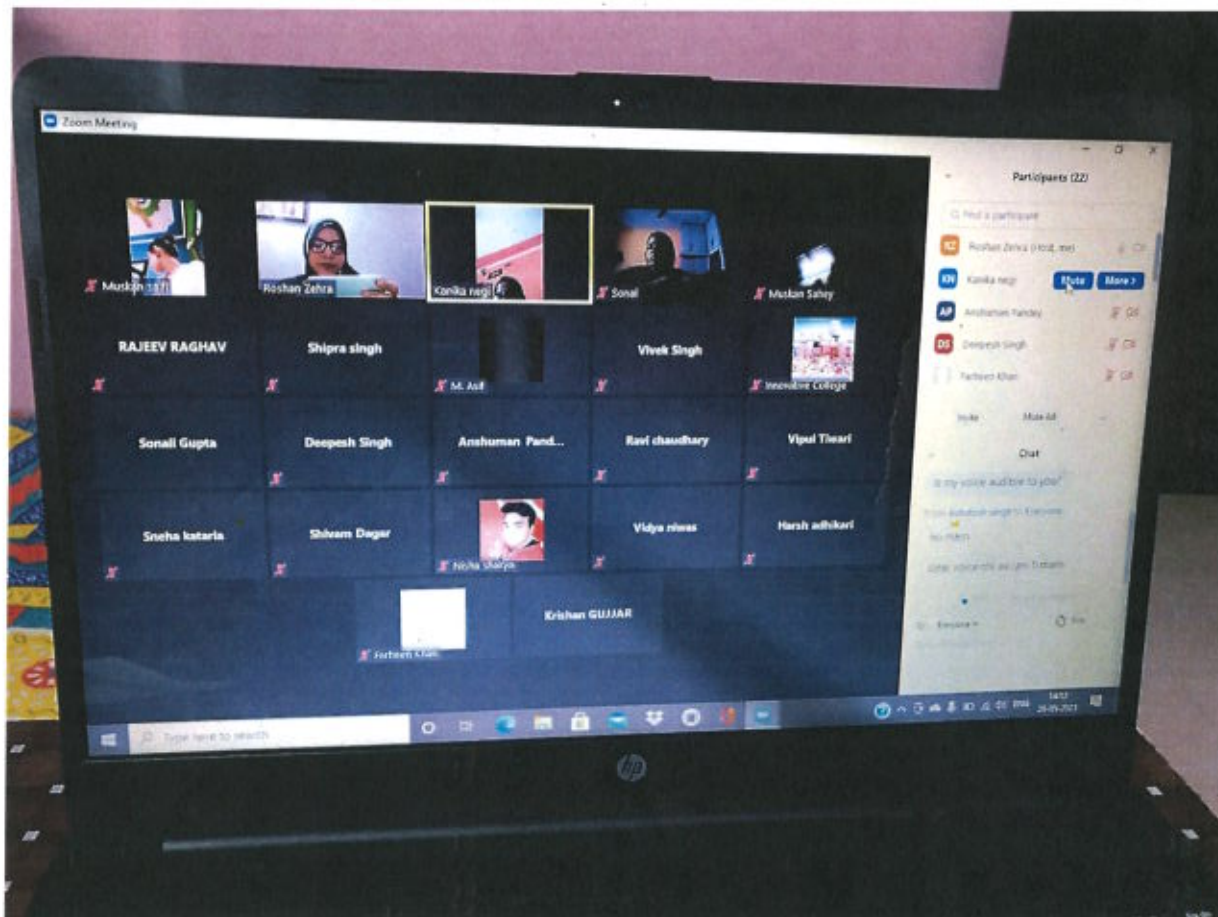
Zoom Meeting

Muskan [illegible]
Roshan Zehra
Konika negi
Sonal
Muskan Sahey

RAJEEV RAGHAV
Shipra singh
M. Asif
Vivek Singh
Innovative College

Sonali Gupta
Deepesh Singh
Anshuman Pand...
Ravi chaudhary
Vipul Tiwari

Sneha kataria
Shivam Dagar
Nisha Sharya
Vidya niwas
Harsh adhikari

Farheen Khan
Krishan GUJJAR

Participants (22)
Find a participant
RZ Roshan Zehra (Host, me)
KN Konika negi Mute More >
AP Anshuman Pandey
DS Deepesh Singh
Farheen Khan
Invite Mute All
Chat
is my voice audible to you?
From Anshuman singh to Everyone
Yes mam
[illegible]
Everyone
File

Type here to search
14:17
28-05-2021